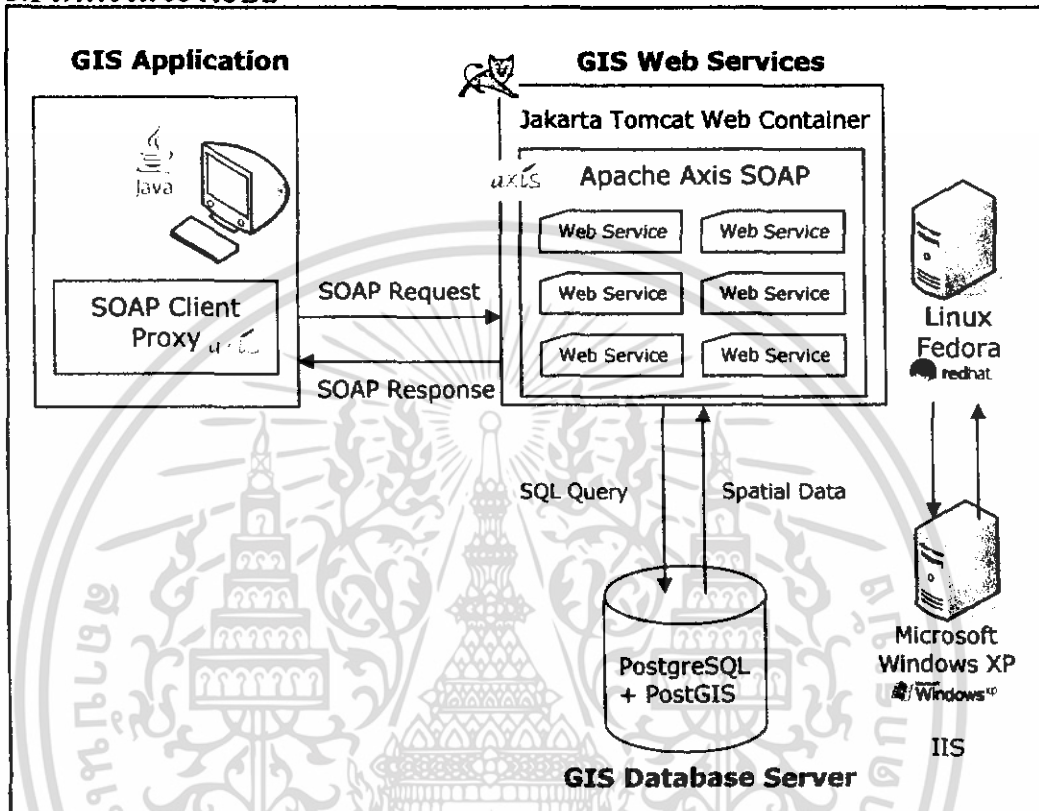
GIS Application

GIS Web Services

Java

Jakarta Tomcat Web Container

axis

Apache Axis SOAP

Web Service

Web Service

Web Service

Web Service

Web Service

Web Service

SOAP Client Proxy

SOAP Request

SOAP Response

Linux Fedora

redhat

SQL Query

Spatial Data

PostgreSQL + PostGIS

Microsoft Windows XP

Windows xp

IIS

GIS Database Server